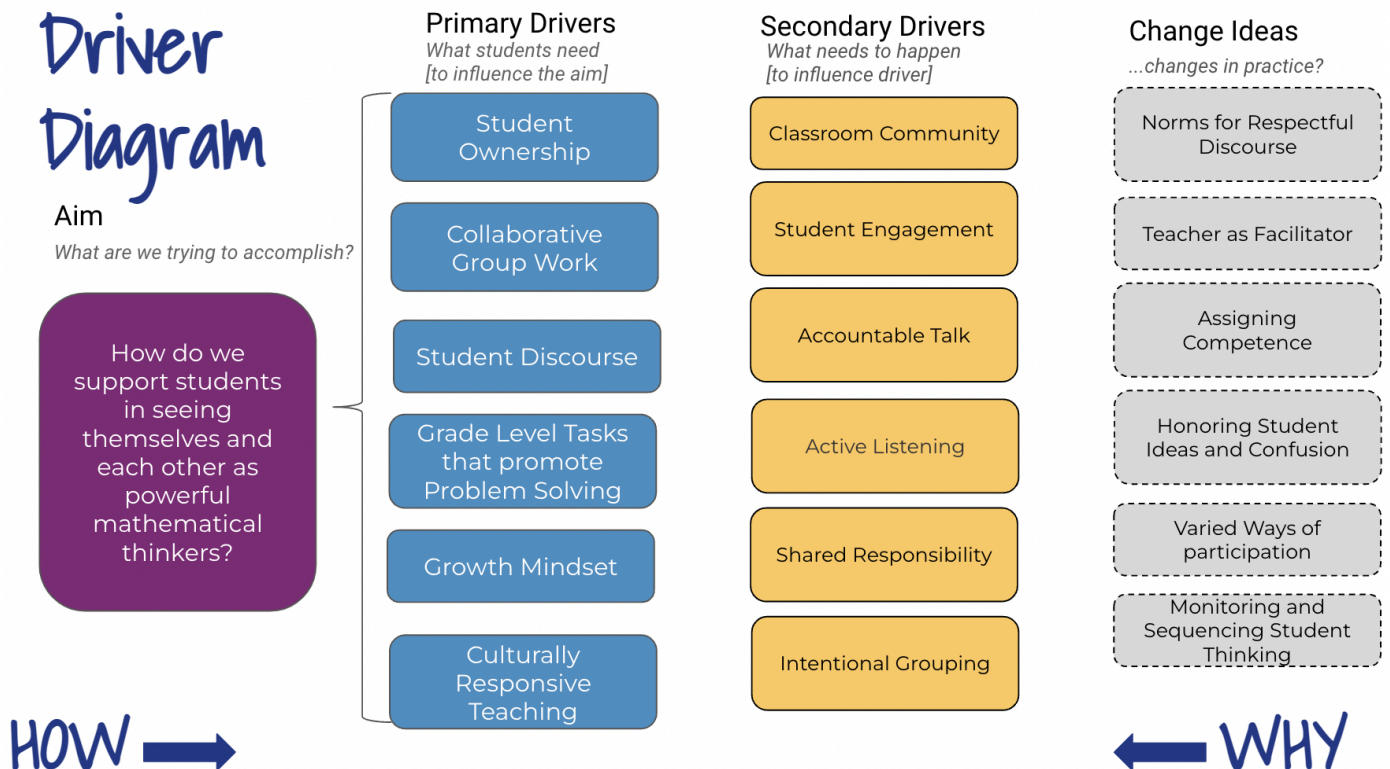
Driver Diagram

Aim
What are we trying to accomplish?

How do we support students in seeing themselves and each other as powerful mathematical thinkers?

Primary Drivers
What students need [to influence the aim]

Student Ownership

Collaborative Group Work

Student Discourse

Grade Level Tasks that promote Problem Solving

Growth Mindset

Culturally Responsive Teaching

Secondary Drivers
What needs to happen [to influence driver]

Classroom Community

Student Engagement

Accountable Talk

Active Listening

Shared Responsibility

Intentional Grouping

Change Ideas
...changes in practice?

Norms for Respectful Discourse

Teacher as Facilitator

Assigning Competence

Honoring Student Ideas and Confusion

Varied Ways of participation

Monitoring and Sequencing Student Thinking

HOW

WHY